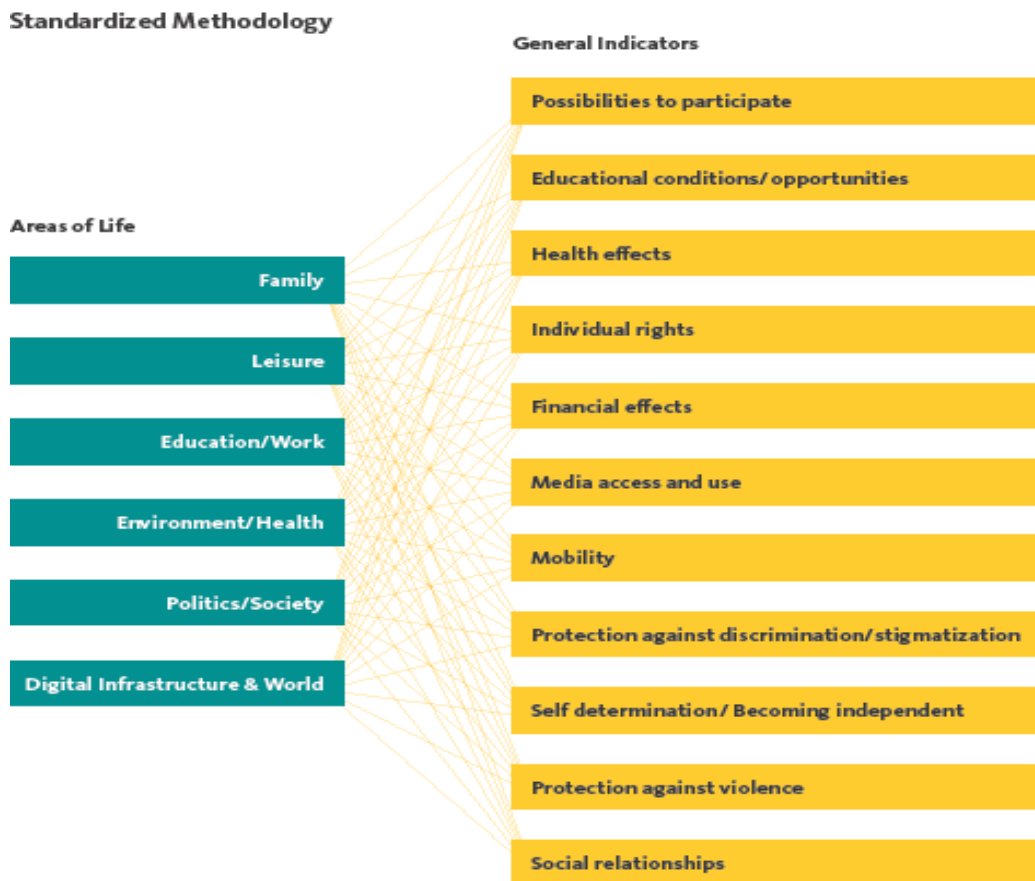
Standardized Methodology

General Indicators

Areas of Life

Family

Leisure

Education/Work

Environment/Health

Politics/Society

Digital Infrastructure & World

Possibilities to participate

Educational conditions/ opportunities

Health effects

Individual rights

Financial effects

Media access and use

Mobility

Protection against discrimination/stigmatization

Self determination/ Becoming independent

Protection against violence

Social relationships